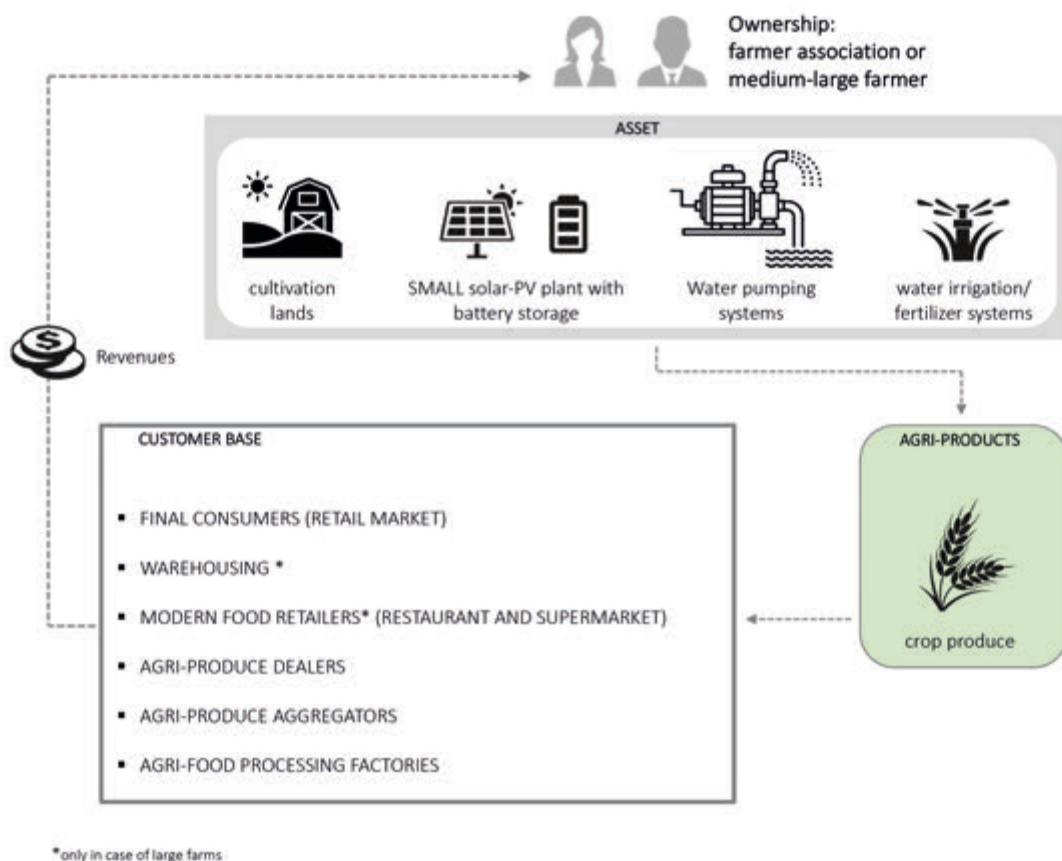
Ownership:
farmer association or
medium-large farmer

ASSET

cultivation lands

SMALL solar-PV plant with battery storage

Water pumping systems

water irrigation/ fertilizer systems

Revenues

CUSTOMER BASE

- FINAL CONSUMERS (RETAIL MARKET)
- WAREHOUSING *
- MODERN FOOD RETAILERS* (RESTAURANT AND SUPERMARKET)
- AGRI-PRODUCE DEALERS
- AGRI-PRODUCE AGGREGATORS
- AGRI-FOOD PROCESSING FACTORIES

AGRI-PRODUCTS

crop produce

*only in case of large farms